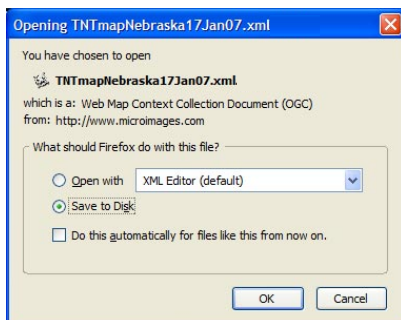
Opening TNTmapNebraska17Jan07.xml

You have chosen to open

TNTmapNebraska17Jan07.xml.

which is a: Web Map Context Collection Document (OGC)
from: http://www.microimages.com

What should Firefox do with this file?

Open with XML Editor (default)

Save to Disk

Do this automatically for files like this from now on.

OK Cancel